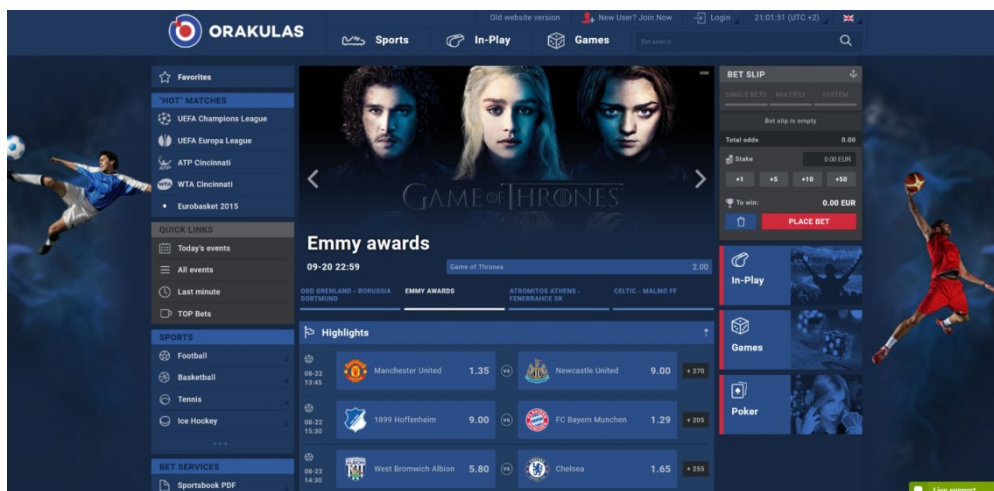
ORAKULAS

Old website version | New User? Join Now | Login | 21:01:51 (UTC +2)

Sports | In-Play | Games | Bet search

Favorites

"HOT" MATCHES
UEFA Champions League
UEFA Europa League
ATP Cincinnati
WTA Cincinnati
Eurobasket 2015

QUICK LINKS
Today's events
All events
Last minute
TOP Bets

SPORTS
Football
Basketball
Tennis
Ice Hockey

BET SERVICES
Sportsbook PDF

GAME OF THRONES

Emmy awards
09-20 22:59
Game of Thrones 2.00

ODD GRENLAND - BORUSSIA DORTMUND | EMMY AWARDS | ATROMITOS ATHENS - FENERBAHCE SK | CELTIC - MALMO FF

Highlights

| | | | | | |
|---|---|---|---|---|---|
| 08-22 13:45 | Manchester United 1.35 | vs | Newcastle United 9.00 | + 270 |
| 08-22 15:30 | 1899 Hoffenheim 9.00 | vs | FC Bayern Munchen 1.29 | + 205 |
| 08-23 14:30 | West Bromwich Albion 5.80 | vs | Chelsea 1.65 | + 255 |

BET SLIP
SINGLE BETS | MULTIPLE | SYSTEM
Bet slip is empty
Total odds 0.00
Stake 0.00 EUR
+1 | +5 | +10 | +50
To win: 0.00 EUR
PLACE BET

In-Play
Games
Poker

Live support